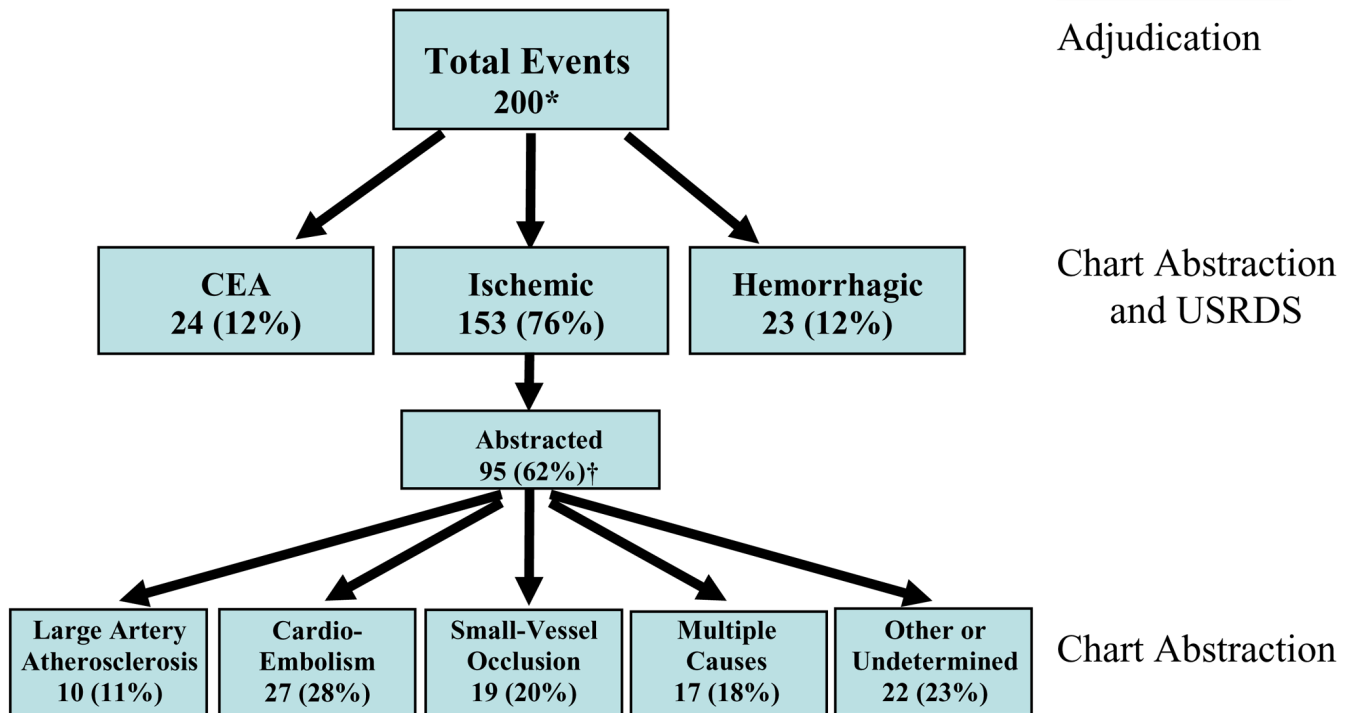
Total Events
200*

Adjudication

CEA
24 (12%)

Ischemic
153 (76%)

Hemorrhagic
23 (12%)

Chart Abstraction and USRDS

Abstracted
95 (62%)†

Large Artery Atherosclerosis
10 (11%)

Cardio-Embolism
27 (28%)

Small-Vessel Occlusion
19 (20%)

Multiple Causes
17 (18%)

Other or Undetermined
22 (23%)

Chart Abstraction